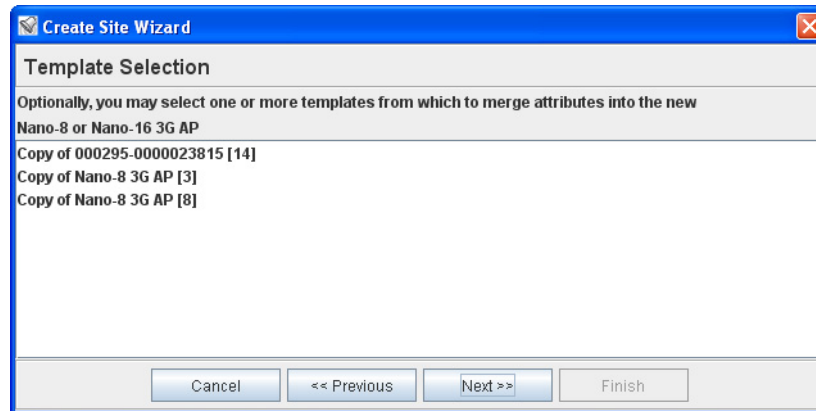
Create Site Wizard

Template Selection

Optionally, you may select one or more templates from which to merge attributes into the new Nano-8 or Nano-16 3G AP

Copy of 000295-0000023815 [14]
Copy of Nano-8 3G AP [3]
Copy of Nano-8 3G AP [8]

Cancel
<< Previous
Next >>
Finish